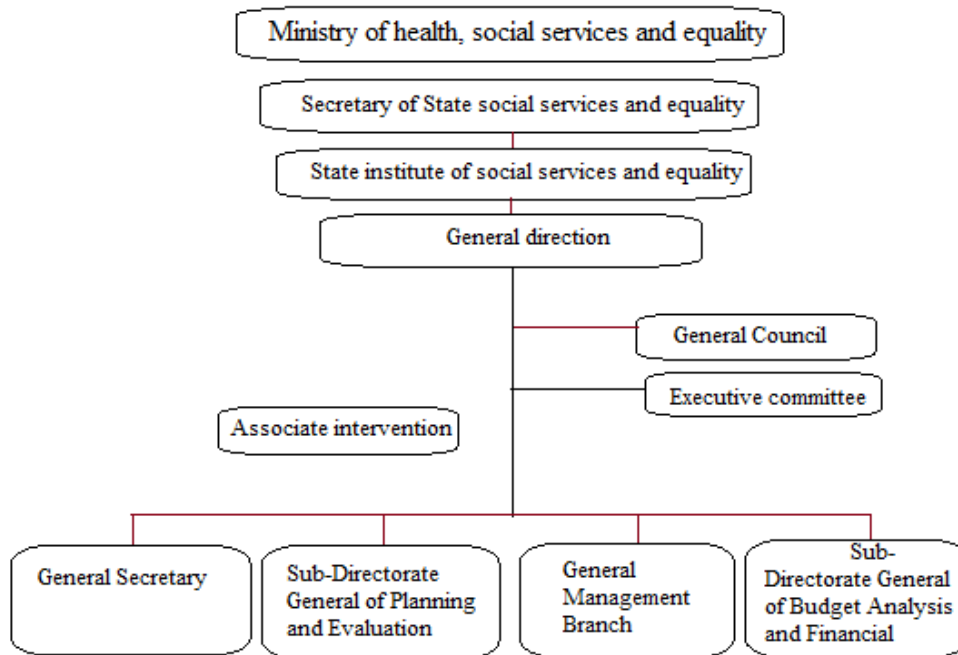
Ministry of health, social services and equality

Secretary of State social services and equality

State institute of social services and equality

General direction

General Council

Executive committee

Associate intervention

General Secretary

Sub-Directorate General of Planning and Evaluation

General Management Branch

Sub-Directorate General of Budget Analysis and Financial